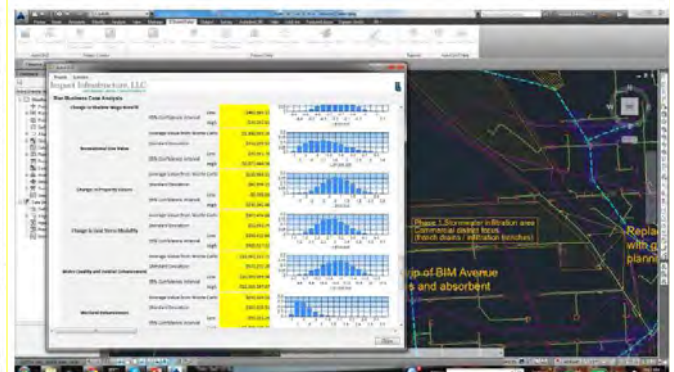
Impact Infrastructure, LLC

Risk Business Case Analysis

Change in Shadow Wage Benefit

95% Confidence Interval
Low
High

Recreational Use Value

Average Value from Monte Carlo
Standard Deviation
95% Confidence Interval
Low
High

Change in Property Values

Average Value from Monte Carlo
Standard Deviation
95% Confidence Interval
Low
High

Change in Sub Terra Mobility

Average Value from Monte Carlo
Standard Deviation
95% Confidence Interval
Low
High

Water Quality and Habitat Enhancement

Average Value from Monte Carlo
Standard Deviation
95% Confidence Interval
Low
High

Wetland Enhancement

Average Value from Monte Carlo
Standard Deviation
95% Confidence Interval
Low
High

Phase 1 Stormwater infiltration area
Commercial district focus
(trench drains / infiltration trenches)

Replac
with g
planni

rip of BIM Avenue
s and absorbent